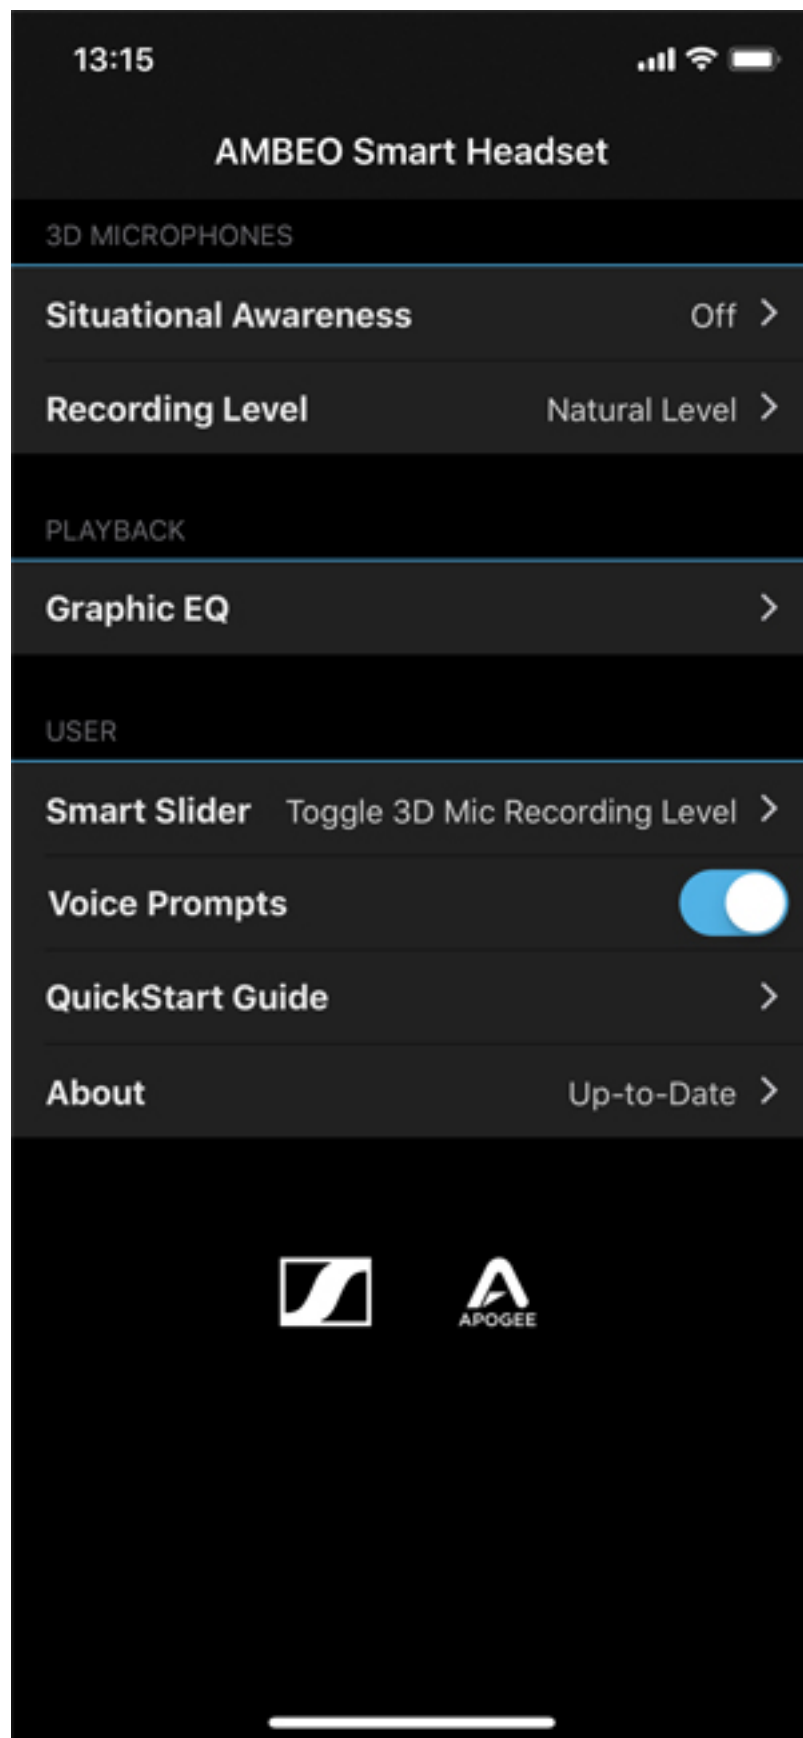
13:15

AMBEO Smart Headset

3D MICROPHONES

Situational Awareness Off >

Recording Level Natural Level >

PLAYBACK

Graphic EQ >

USER

Smart Slider Toggle 3D Mic Recording Level >

Voice Prompts

QuickStart Guide >

About Up-to-Date >

APOGEE